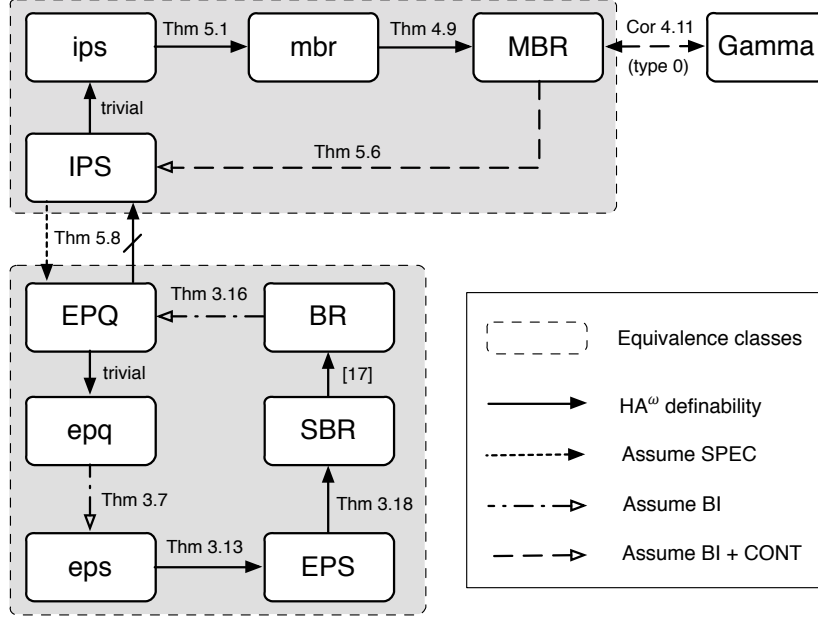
ips
Thm 5.1
mbr
Thm 4.9
MBR
Cor 4.11
(type 0)
Gamma

trivial
IPS
Thm 5.6

Thm 5.8

EPQ
Thm 3.16
BR
trivial
[17]
epq
SBR
Thm 3.7
Thm 3.18
eps
Thm 3.13
EPS

Equivalence classes
HA$^{\omega}$ definability
Assume SPEC
Assume BI
Assume BI + CONT